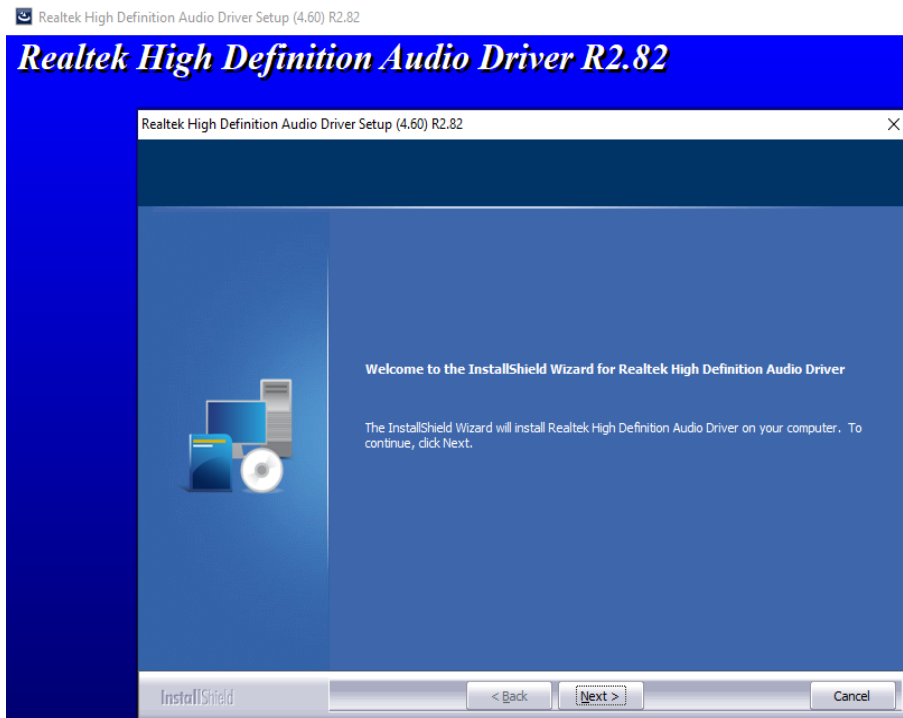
Realtek High Definition Audio Driver Setup (4.60) R2.82

Realtek High Definition Audio Driver R2.82

Realtek High Definition Audio Driver Setup (4.60) R2.82

×

Welcome to the InstallShield Wizard for Realtek High Definition Audio Driver

The InstallShield Wizard will install Realtek High Definition Audio Driver on your computer. To continue, click Next.

InstallShield

< Back

Next >

Cancel